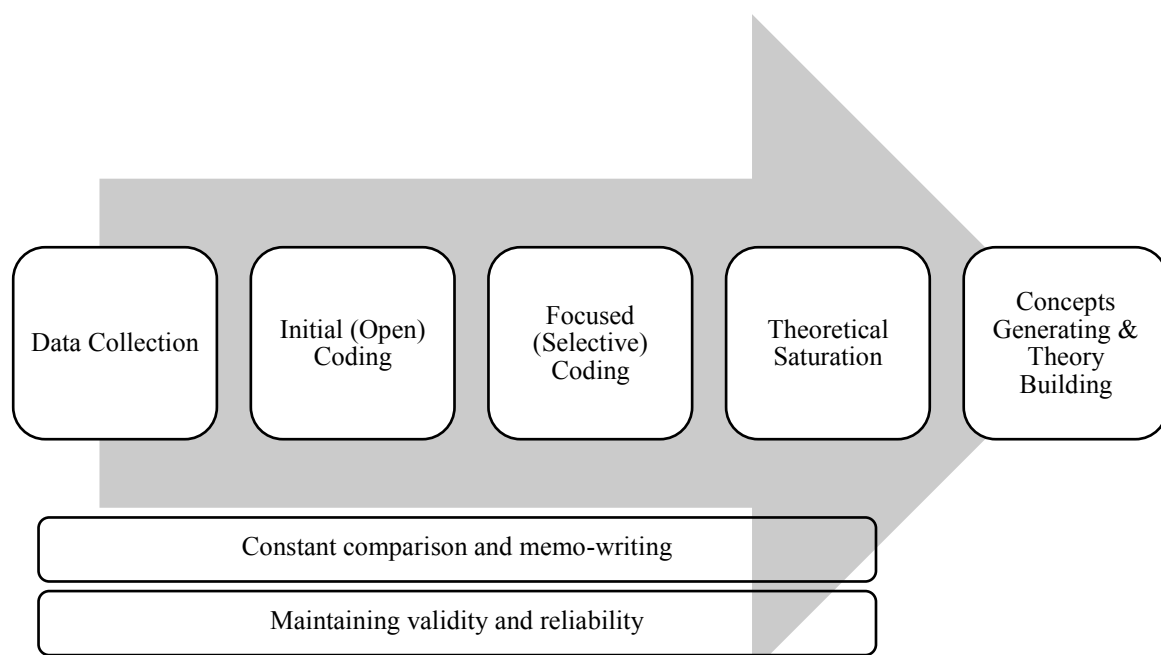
Data Collection

Initial (Open) Coding

Focused (Selective) Coding

Theoretical Saturation

Concepts Generating & Theory Building

Constant comparison and memo-writing

Maintaining validity and reliability